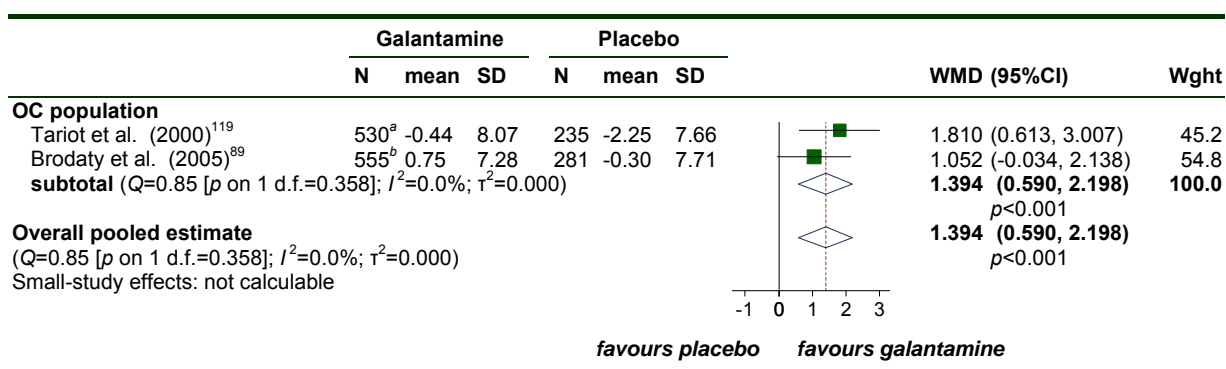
| | Galantamine | | | Placebo | | | | |
|---|---|---|---|---|---|---|---|---|
| | N | mean | SD | N | mean | SD | WMD (95%CI) | Wght |
| **OC population** | | | | | | | | |
| Tariot et al. (2000)$^{119}$ | 530$^{a}$ | -0.44 | 8.07 | 235 | -2.25 | 7.66 | 1.810 (0.613, 3.007) | 45.2 |
| Brodaty et al. (2005)$^{89}$ | 555$^{b}$ | 0.75 | 7.28 | 281 | -0.30 | 7.71 | 1.052 (-0.034, 2.138) | 54.8 |
| **subtotal** ($Q$=0.85 [$p$ on 1 d.f.=0.358]; $I^2$=0.0%; $\tau^2$=0.000) | | | | | | | **1.394 (0.590, 2.198)** $p$<0.001 | **100.0** |
| **Overall pooled estimate** ($Q$=0.85 [$p$ on 1 d.f.=0.358]; $I^2$=0.0%; $\tau^2$=0.000) | | | | | | | **1.394 (0.590, 2.198)** $p$<0.001 | |

Small-study effects: not calculable

-1 0 1 2 3

***favours placebo*** ***favours galantamine***